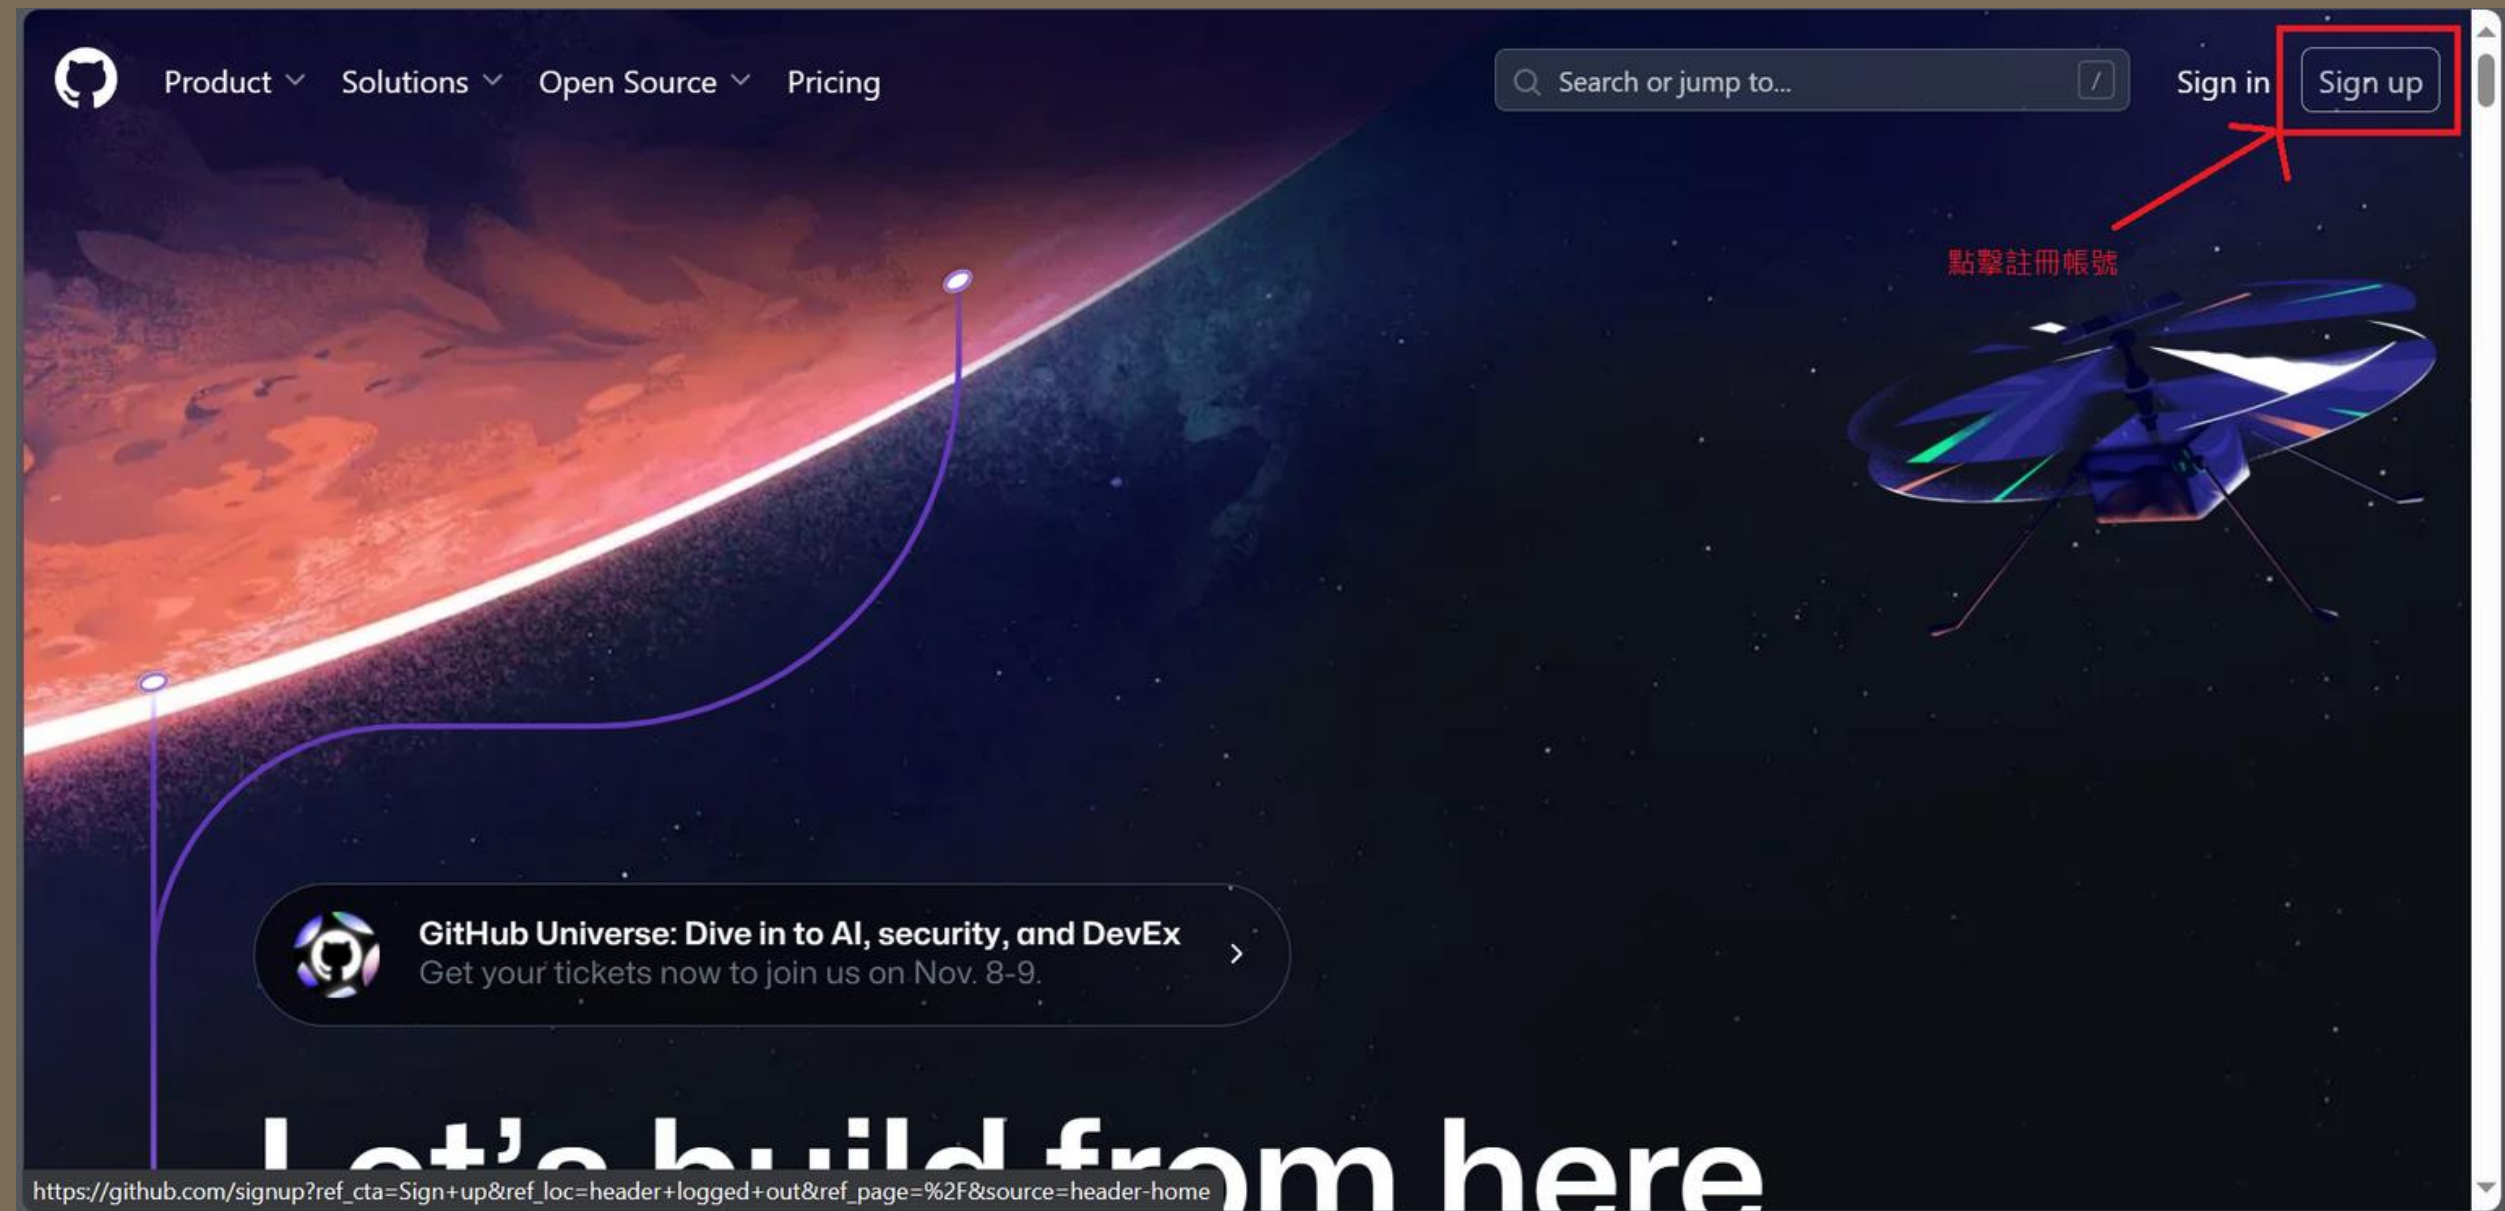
Product Solutions Open Source Pricing

Search or jump to... /

Sign in Sign up

點擊註冊帳號

GitHub Universe: Dive in to AI, security, and DevEx
Get your tickets now to join us on Nov. 8-9.

Let's build from here

https://github.com/signup?ref_cta=Sign+up&ref_loc=header+logged+out&ref_page=%2F&source=header-home